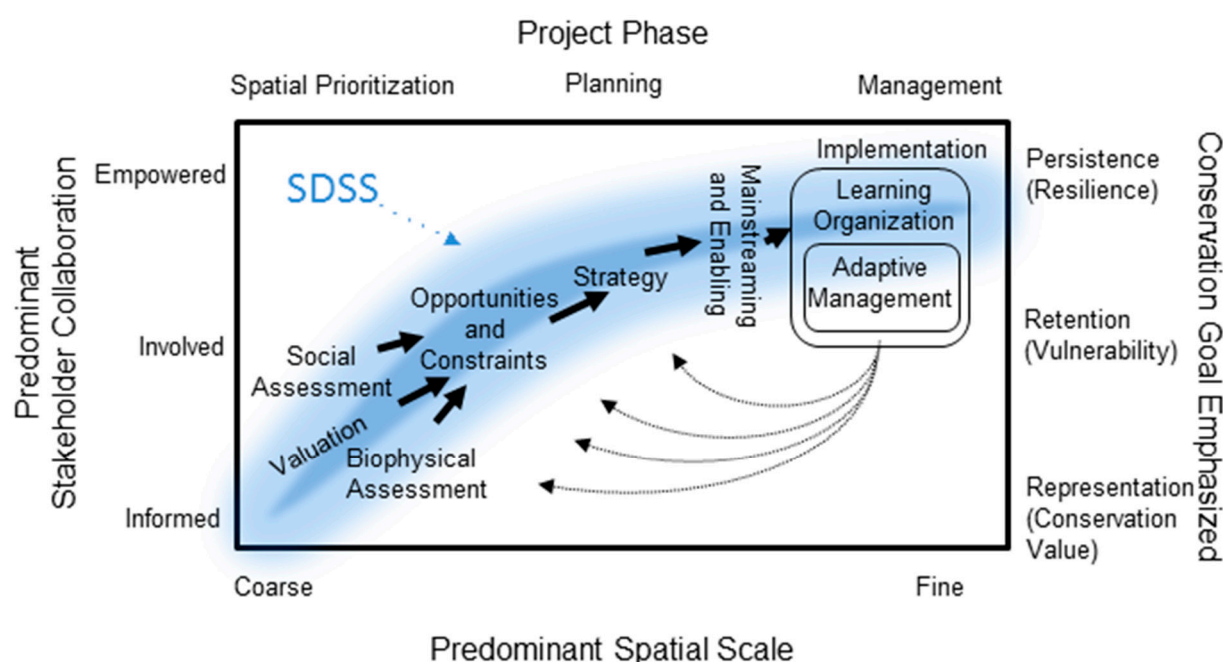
Project Phase

Spatial Prioritization

Planning

Management

Predominant Stakeholder Collaboration

Empowered

Involved

Informed

SDSS

Implementation

Learning Organization

Adaptive Management

Mainstreaming and Enabling

Strategy

Opportunities and Constraints

Social Assessment

Valuation

Biophysical Assessment

Persistence (Resilience)

Retention (Vulnerability)

Representation (Conservation Value)

Conservation Goal Emphasized

Coarse

Fine

Predominant Spatial Scale